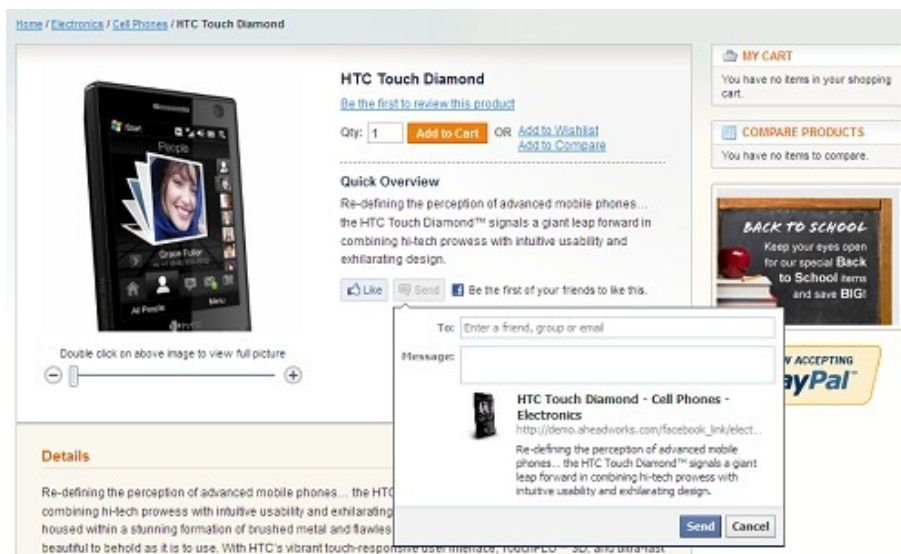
Home / Electronics / Cell Phones / HTC Touch Diamond

People

Grace Fuller

All People

Menu

Double click on above image to view full picture

HTC Touch Diamond

Be the first to review this product

Qty: 1 Add to Cart OR Add to Wishlist
Add to Compare

Quick Overview

Re-defining the perception of advanced mobile phones… the HTC Touch Diamond™ signals a giant leap forward in combining hi-tech prowess with intuitive usability and exhilarating design.

Like Send Be the first of your friends to like this.

To: Enter a friend, group or email

Message:

HTC Touch Diamond - Cell Phones - Electronics

http://demo.aheadworks.com/facebook_link/elect…

Re-defining the perception of advanced mobile phones… the HTC Touch Diamond™ signals a giant leap forward in combining hi-tech prowess with intuitive usability and exhilarating design.

Send Cancel

MY CART

You have no items in your shopping cart.

COMPARE PRODUCTS

You have no items to compare.

BACK TO SCHOOL

Keep your eyes open for our special Back to School items and save BIG!

W ACCEPTING

ayPal

Details

Re-defining the perception of advanced mobile phones… the HTC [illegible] combining hi-tech prowess with intuitive usability and exhilarating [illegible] housed within a stunning formation of brushed metal and flawles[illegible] beautiful to behold as it is to use. With HTC's vibrant touch-responsive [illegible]